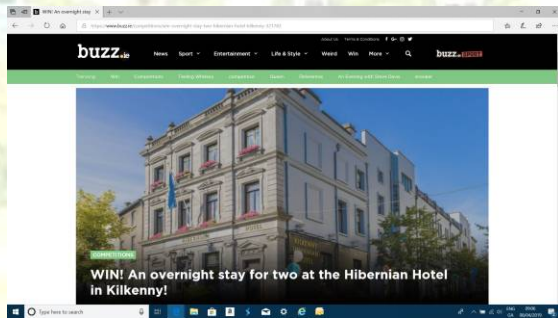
WIN! An overnight stay

https://www.buzz.ie/competitions/win-overnight-stay-two-hibernian-hotel-kilkenny-321592

About Us Terms & Conditions

buzz.ie

News Sport Entertainment Life & Style Weird Win More

buzz.ie SPORT

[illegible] Win Competitions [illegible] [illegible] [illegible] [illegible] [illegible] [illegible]

COMPETITIONS

WIN! An overnight stay for two at the Hibernian Hotel in Kilkenny!

Type here to search

ENG 09:00 06/04/2019